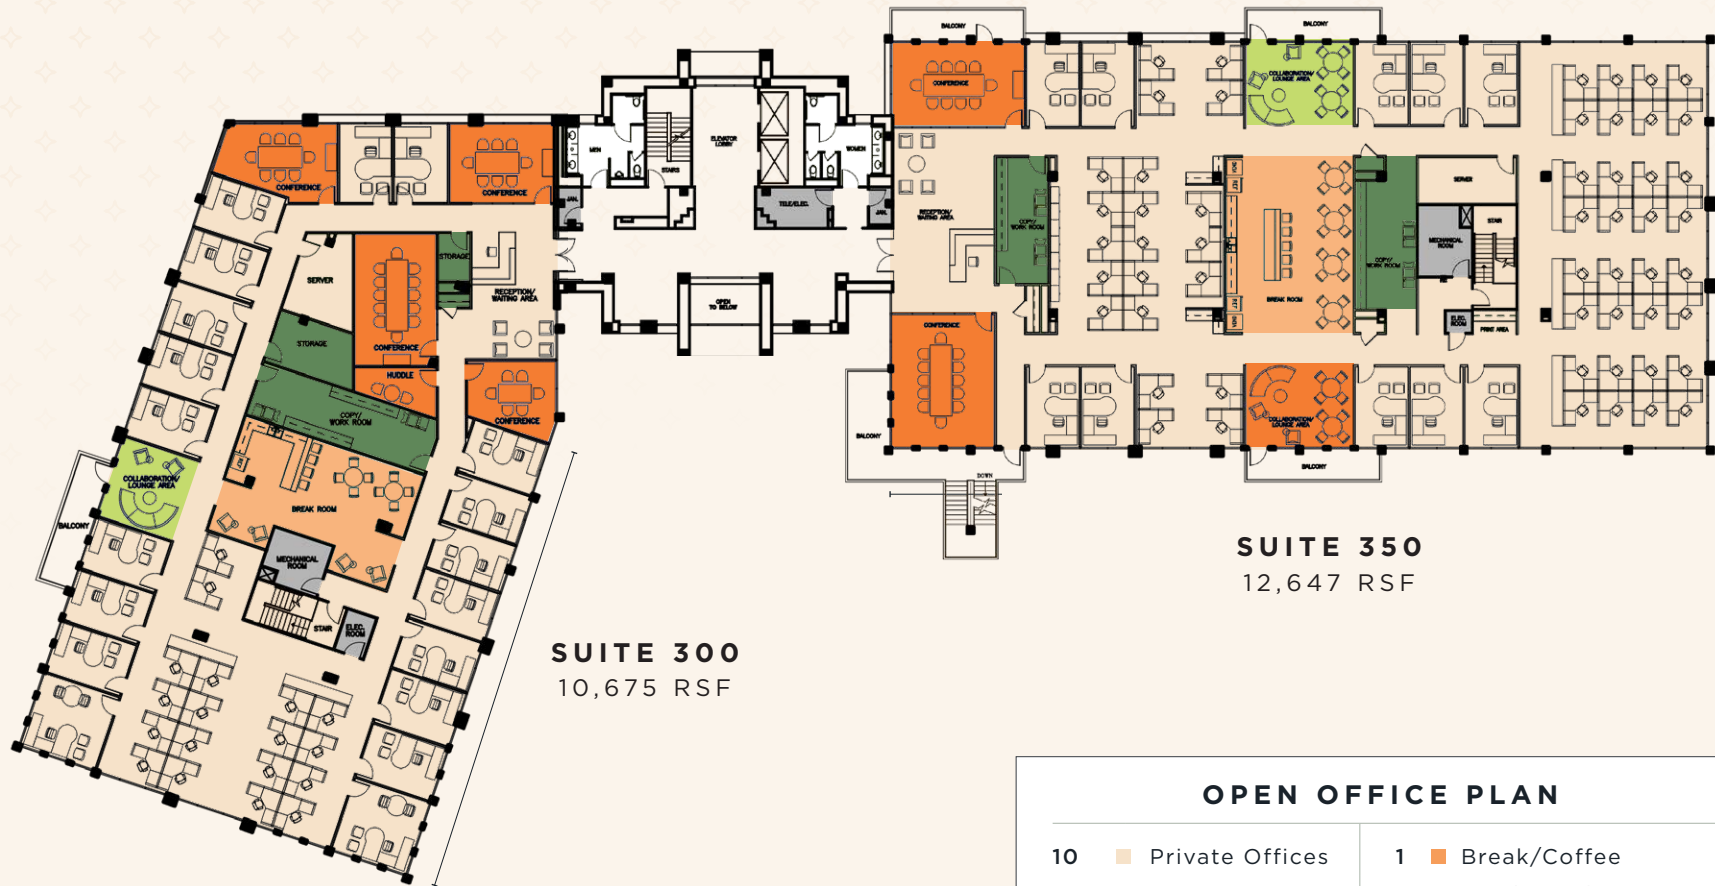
BALCONY
BALCONY
CONFERENCE
COLLABORATION/ LOUNGE AREA
CONFERENCE
CONFERENCE
MEN
STAIRS
ELEVATOR LOBBY
WOMEN
JAN.
TELE/ELEC.
JAN.
RECEPTION/ WAITING AREA
COPY/ WORK ROOM
SERVER
BREAK ROOM
COPY/ WORK ROOM
MECHANICAL ROOM
STAIR
ELEC. ROOM
PRINT AREA
SERVER
STORAGE
RECEPTION/ WAITING AREA
OPEN TO BELOW
STORAGE
CONFERENCE
HUDDLE
COPY/ WORK ROOM
CONFERENCE
CONFERENCE
BALCONY
COLLABORATION/ LOUNGE AREA
BALCONY
DOWN
COLLABORATION/ LOUNGE AREA
BALCONY
BREAK ROOM
MECHANICAL ROOM
STAIR
ELEC. ROOM

SUITE 350
12,647 RSF

SUITE 300
10,675 RSF

OPEN OFFICE PLAN
10 Private Offices
1 Break/Coffee